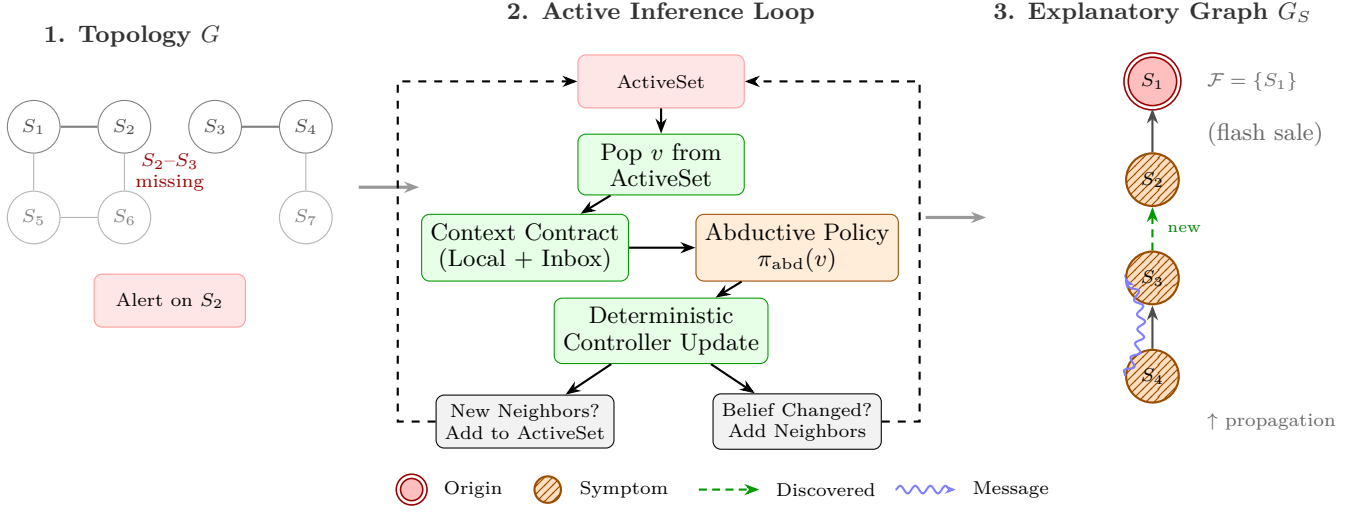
1. Topology $G$

$S_1$ $S_2$ $S_3$ $S_4$

$S_2$–$S_3$ missing

$S_5$ $S_6$ $S_7$

Alert on $S_2$

2. Active Inference Loop

ActiveSet

Pop $v$ from ActiveSet

Context Contract (Local + Inbox)

Abductive Policy $\pi_{\mathtt{abd}}(v)$

Deterministic Controller Update

New Neighbors? Add to ActiveSet

Belief Changed? Add Neighbors

3. Explanatory Graph $G_S$

$S_1$ $\mathcal{F} = \{S_1\}$

(flash sale)

$S_2$

new

$S_3$

$S_4$

↑ propagation

Origin Symptom Discovered Message